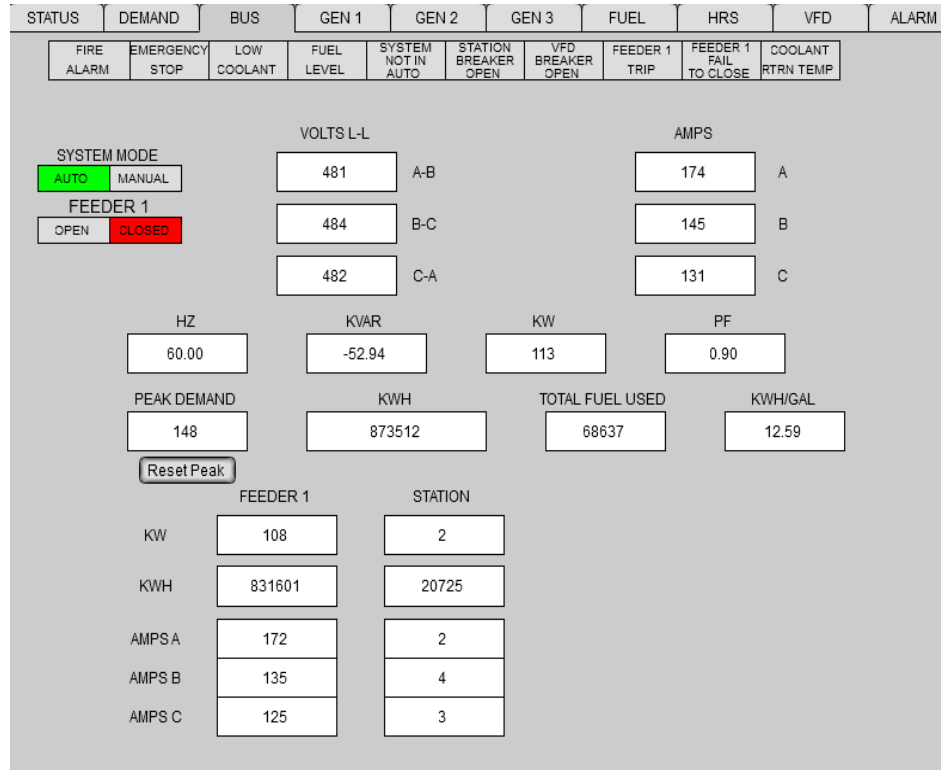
STATUS | DEMAND | BUS | GEN 1 | GEN 2 | GEN 3 | FUEL | HRS | VFD | ALARM

FIRE ALARM | EMERGENCY STOP | LOW COOLANT | FUEL LEVEL | SYSTEM NOT IN AUTO | STATION BREAKER OPEN | VFD BREAKER OPEN | FEEDER 1 TRIP | FEEDER 1 FAIL TO CLOSE | COOLANT RTRN TEMP

SYSTEM MODE
AUTO MANUAL

FEEDER 1
OPEN CLOSED

VOLTS L-L
481 A-B
484 B-C
482 C-A

AMPS
174 A
145 B
131 C

HZ
60.00

KVAR
-52.94

KW
113

PF
0.90

PEAK DEMAND
148

Reset Peak

KWH
873512

TOTAL FUEL USED
68637

KWH/GAL
12.59

| | FEEDER 1 | STATION |
|---|---|---|
| KW | 108 | 2 |
| KWH | 831601 | 20725 |
| AMPS A | 172 | 2 |
| AMPS B | 135 | 4 |
| AMPS C | 125 | 3 |